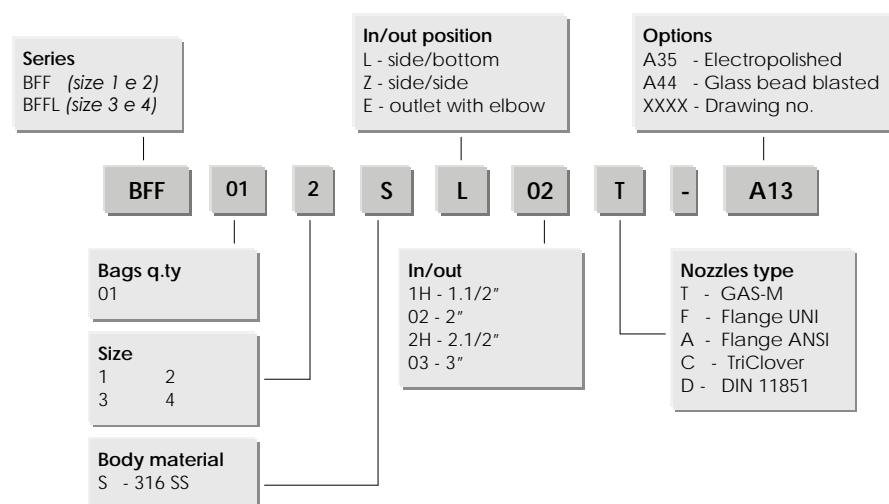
Series
BFF *(size 1 e 2)*
BFFL *(size 3 e 4)*

In/out position
L - side/bottom
Z - side/side
E - outlet with elbow

Options
A35 - Electropolished
A44 - Glass bead blasted
XXXX - Drawing no.

BFF 01 2 S L 02 T - A13

Bags q.ty
01

Size
1 2
3 4

Body material
S - 316 SS

In/out
1H - 1.1/2"
02 - 2"
2H - 2.1/2"
03 - 3"

Nozzles type
T - GAS-M
F - Flange UNI
A - Flange ANSI
C - TriClover
D - DIN 11851